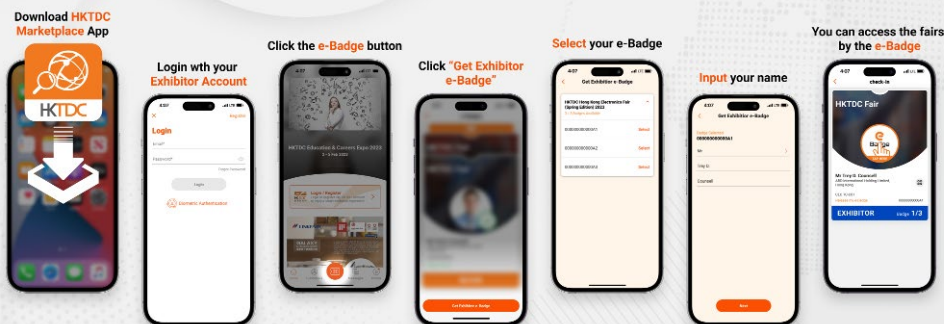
Download HKTDC Marketplace App

HKTDC

Login wth your Exhibitor Account

4:17

Login

Email*

Password*

Forgot Password

Login

Biometric Authentication

Click the e-Badge button

HKTDC Education & Careers Expo 2023

Login / Register

Click "Get Exhibitor e-Badge"

Get Exhibitor e-Badge

Select your e-Badge

4:17

Get Exhibitor e-Badge

HKTDC Hong Kong Electronics Fair (Spring Edition) 2023

000000000000041 Select

000000000000042 Select

000000000000043 Select

Input your name

4:17

Get Exhibitor e-Badge

000000000000041

Mr

Tony D

Counsell

Save

You can access the fairs by the e-Badge

4:17

Check-in

HKTDC Fair

e-Badge

Mr Tony D. Counsell

ABC International Holding Limited, Hong Kong

EXHIBITOR

Badge 1/3